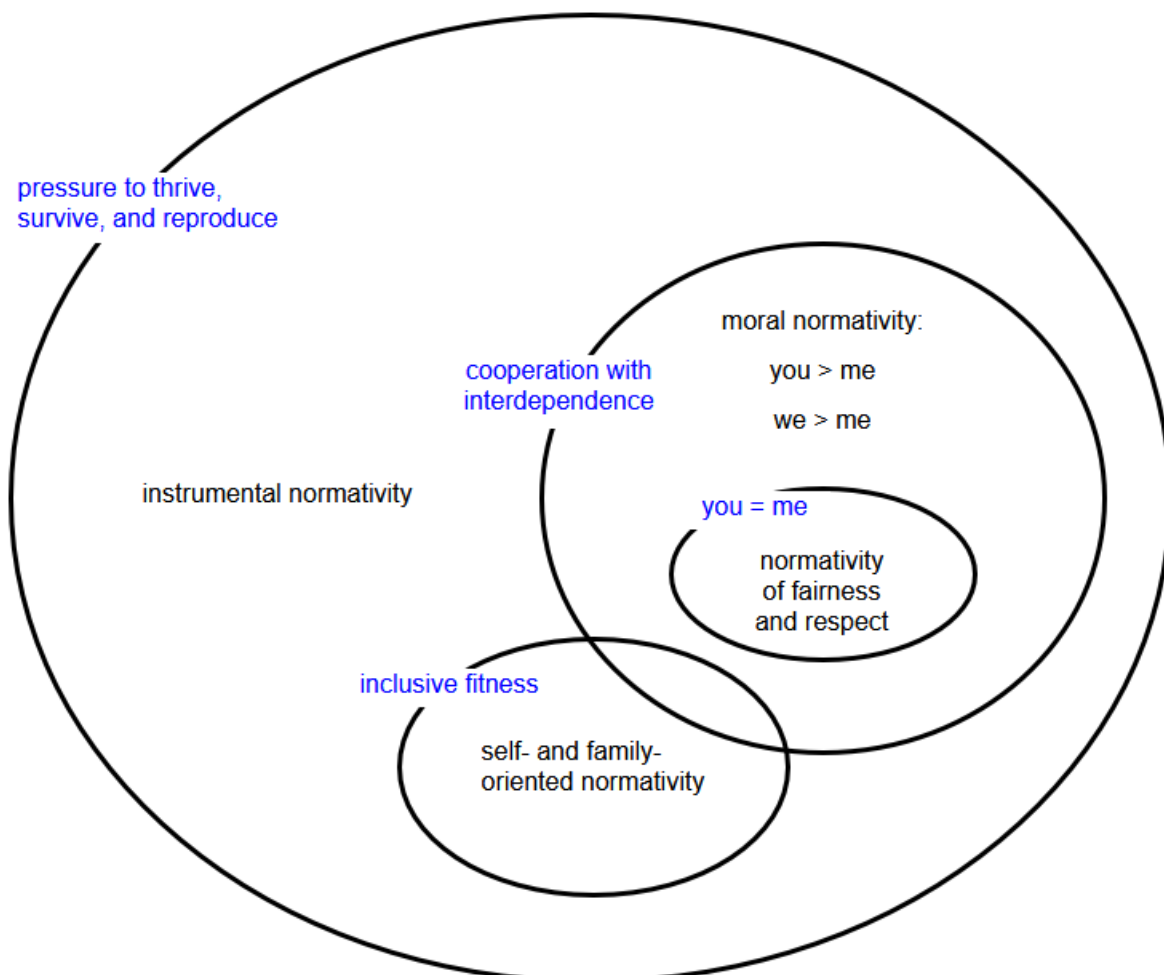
pressure to thrive, survive, and reproduce

moral normativity:

you > me

we > me

cooperation with interdependence

instrumental normativity

you = me

normativity of fairness and respect

inclusive fitness

self- and family-oriented normativity